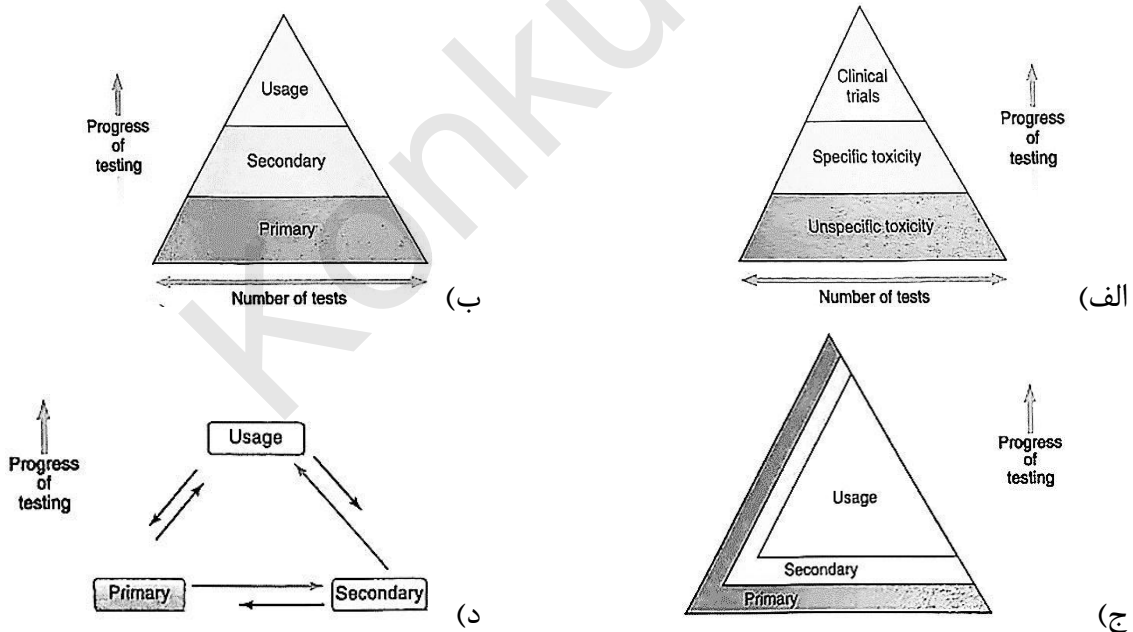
الف)

Progress of testing

Clinical trials

Specific toxicity

Unspecific toxicity

Number of tests

ب)

Progress of testing

Usage

Secondary

Primary

Number of tests

ج)

Progress of testing

Usage

Secondary

Primary

د)

Progress of testing

Usage

Primary

Secondary

Konkur